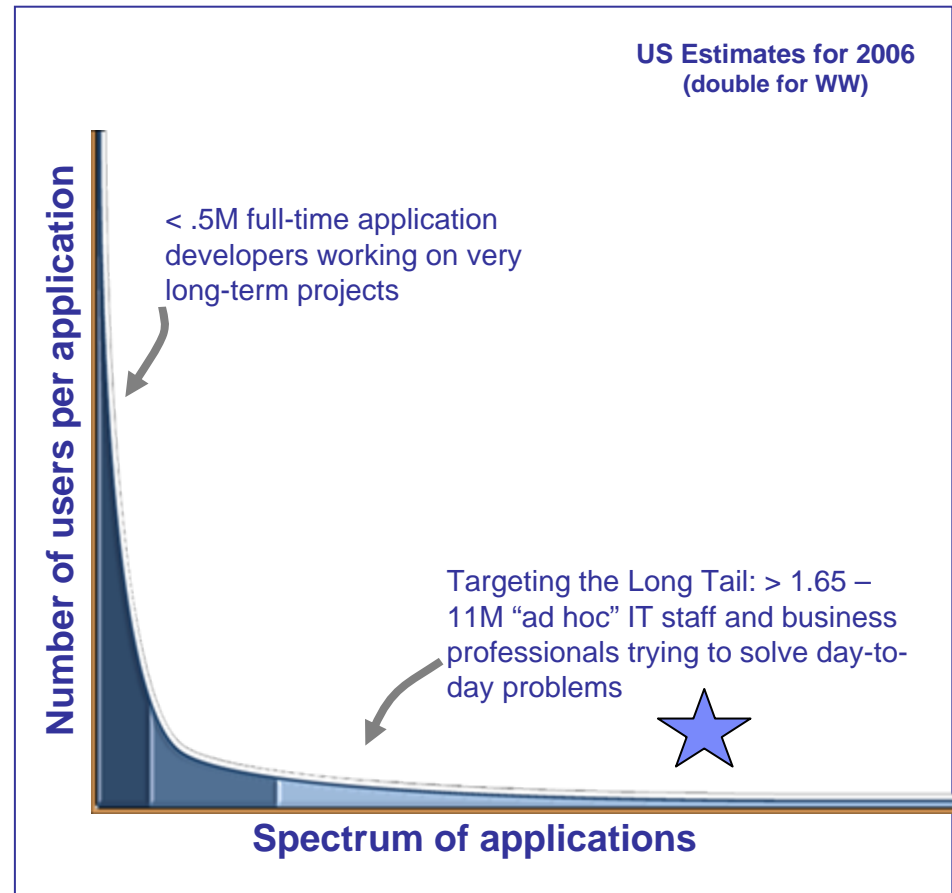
US Estimates for 2006
(double for WW)

Number of users per application

< .5M full-time application developers working on very long-term projects

Targeting the Long Tail: > 1.65 – 11M “ad hoc” IT staff and business professionals trying to solve day-to-day problems

Spectrum of applications